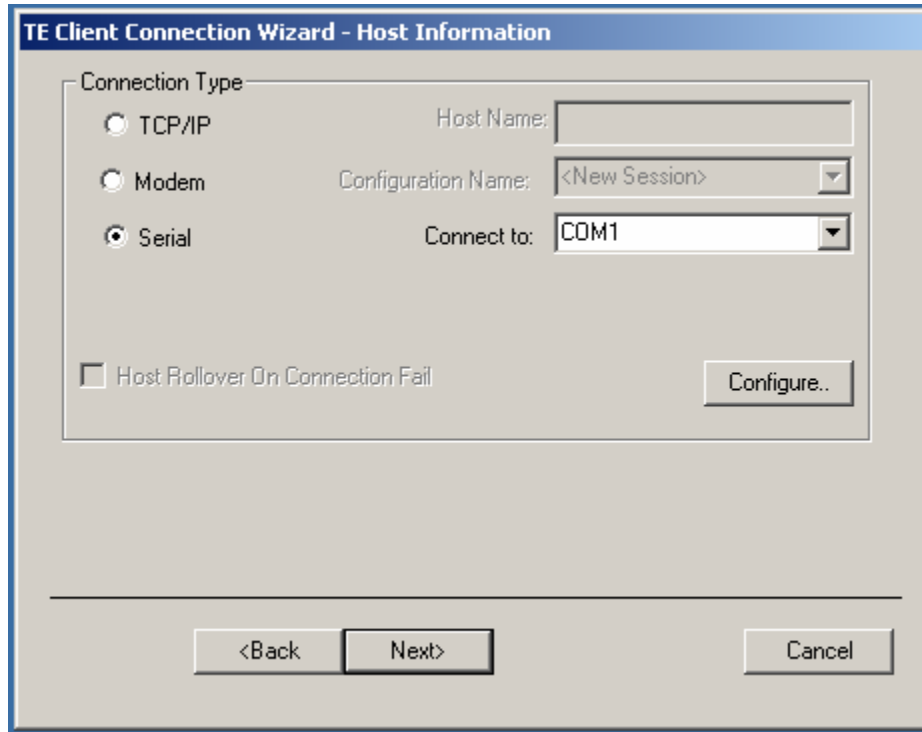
TE Client Connection Wizard - Host Information

Connection Type

TCP/IP

Host Name:

Modem

Configuration Name:

<New Session>

Serial

Connect to:

COM1

Host Rollover On Connection Fail

Configure..

<Back

Next>

Cancel